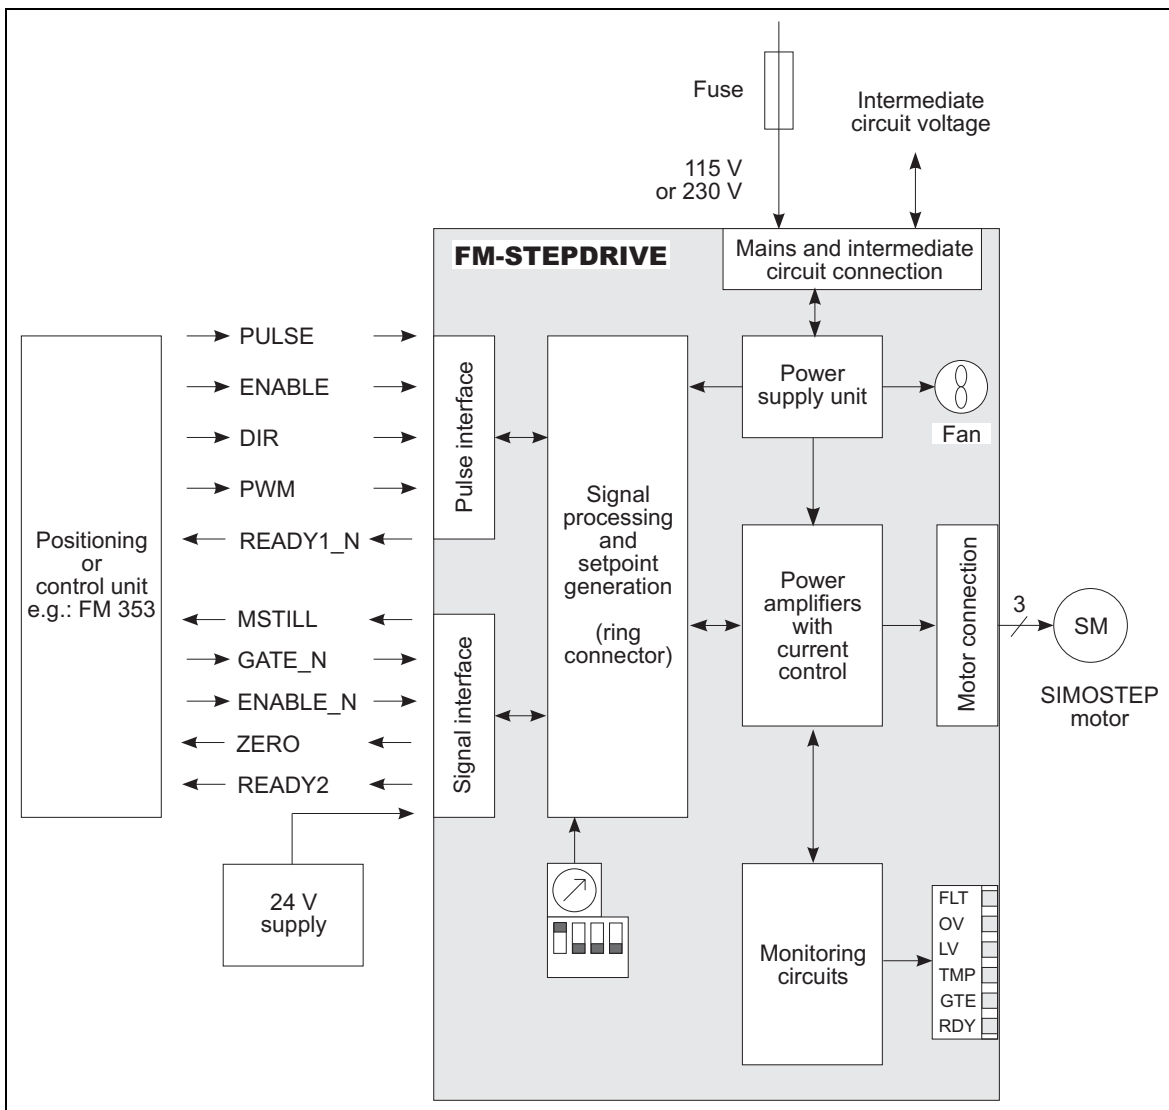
Fuse

Intermediate circuit voltage

115 V or 230 V

FM-STEPDRIVE

Mains and intermediate circuit connection

PULSE

ENABLE

DIR

PWM

READY1_N

Positioning or control unit e.g.: FM 353

MSTILL

GATE_N

ENABLE_N

ZERO

READY2

Pulse interface

Signal interface

Signal processing and setpoint generation

(ring connector)

Power supply unit

Fan

Power amplifiers with current control

Motor connection

3

SM

SIMOSTEP motor

24 V supply

Monitoring circuits

FLT

OV

LV

TMP

GTE

RDY